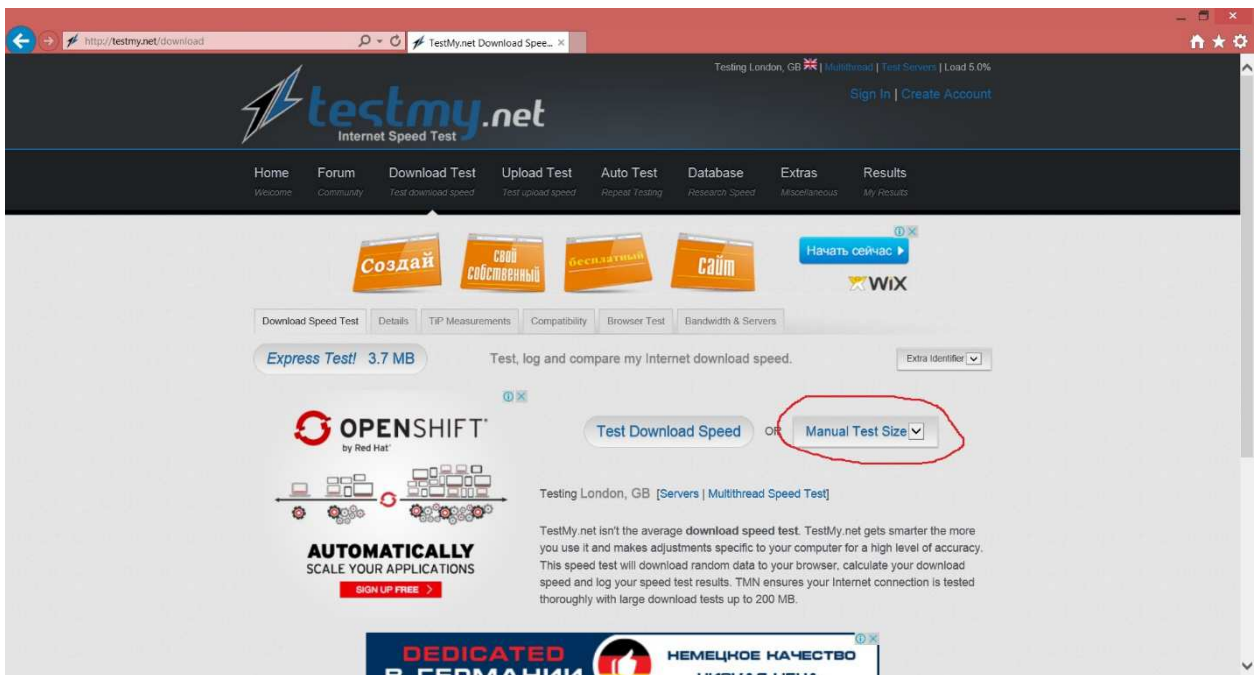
http://testmy.net/download

TestMy.net Download Spee... ×

Testing London, GB | Multithread | Test Servers | Load 5.0%

Sign In | Create Account

testmy.net
Internet Speed Test

Home
Welcome

Forum
Community

Download Test
Test download speed

Upload Test
Test upload speed

Auto Test
Repeat Testing

Database
Research Speed

Extras
Miscellaneous

Results
My Results

Создай свой собственный бесплатный сайт

Начать сейчас ▸

WiX

Download Speed Test | Details | TiP Measurements | Compatibility | Browser Test | Bandwidth & Servers

Express Test! 3.7 MB

Test, log and compare my Internet download speed.

Extra Identifier

OPENSHIFT
by Red Hat

AUTOMATICALLY
SCALE YOUR APPLICATIONS
SIGN UP FREE ›

Test Download Speed

OR

Manual Test Size

Testing London, GB [Servers | Multithread Speed Test]

TestMy.net isn't the average download speed test. TestMy.net gets smarter the more you use it and makes adjustments specific to your computer for a high level of accuracy. This speed test will download random data to your browser, calculate your download speed and log your speed test results. TMN ensures your Internet connection is tested thoroughly with large download tests up to 200 MB.

DEDICATED
В ГЕРМАНИИ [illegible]

НЕМЕЦКОЕ КАЧЕСТВО
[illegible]